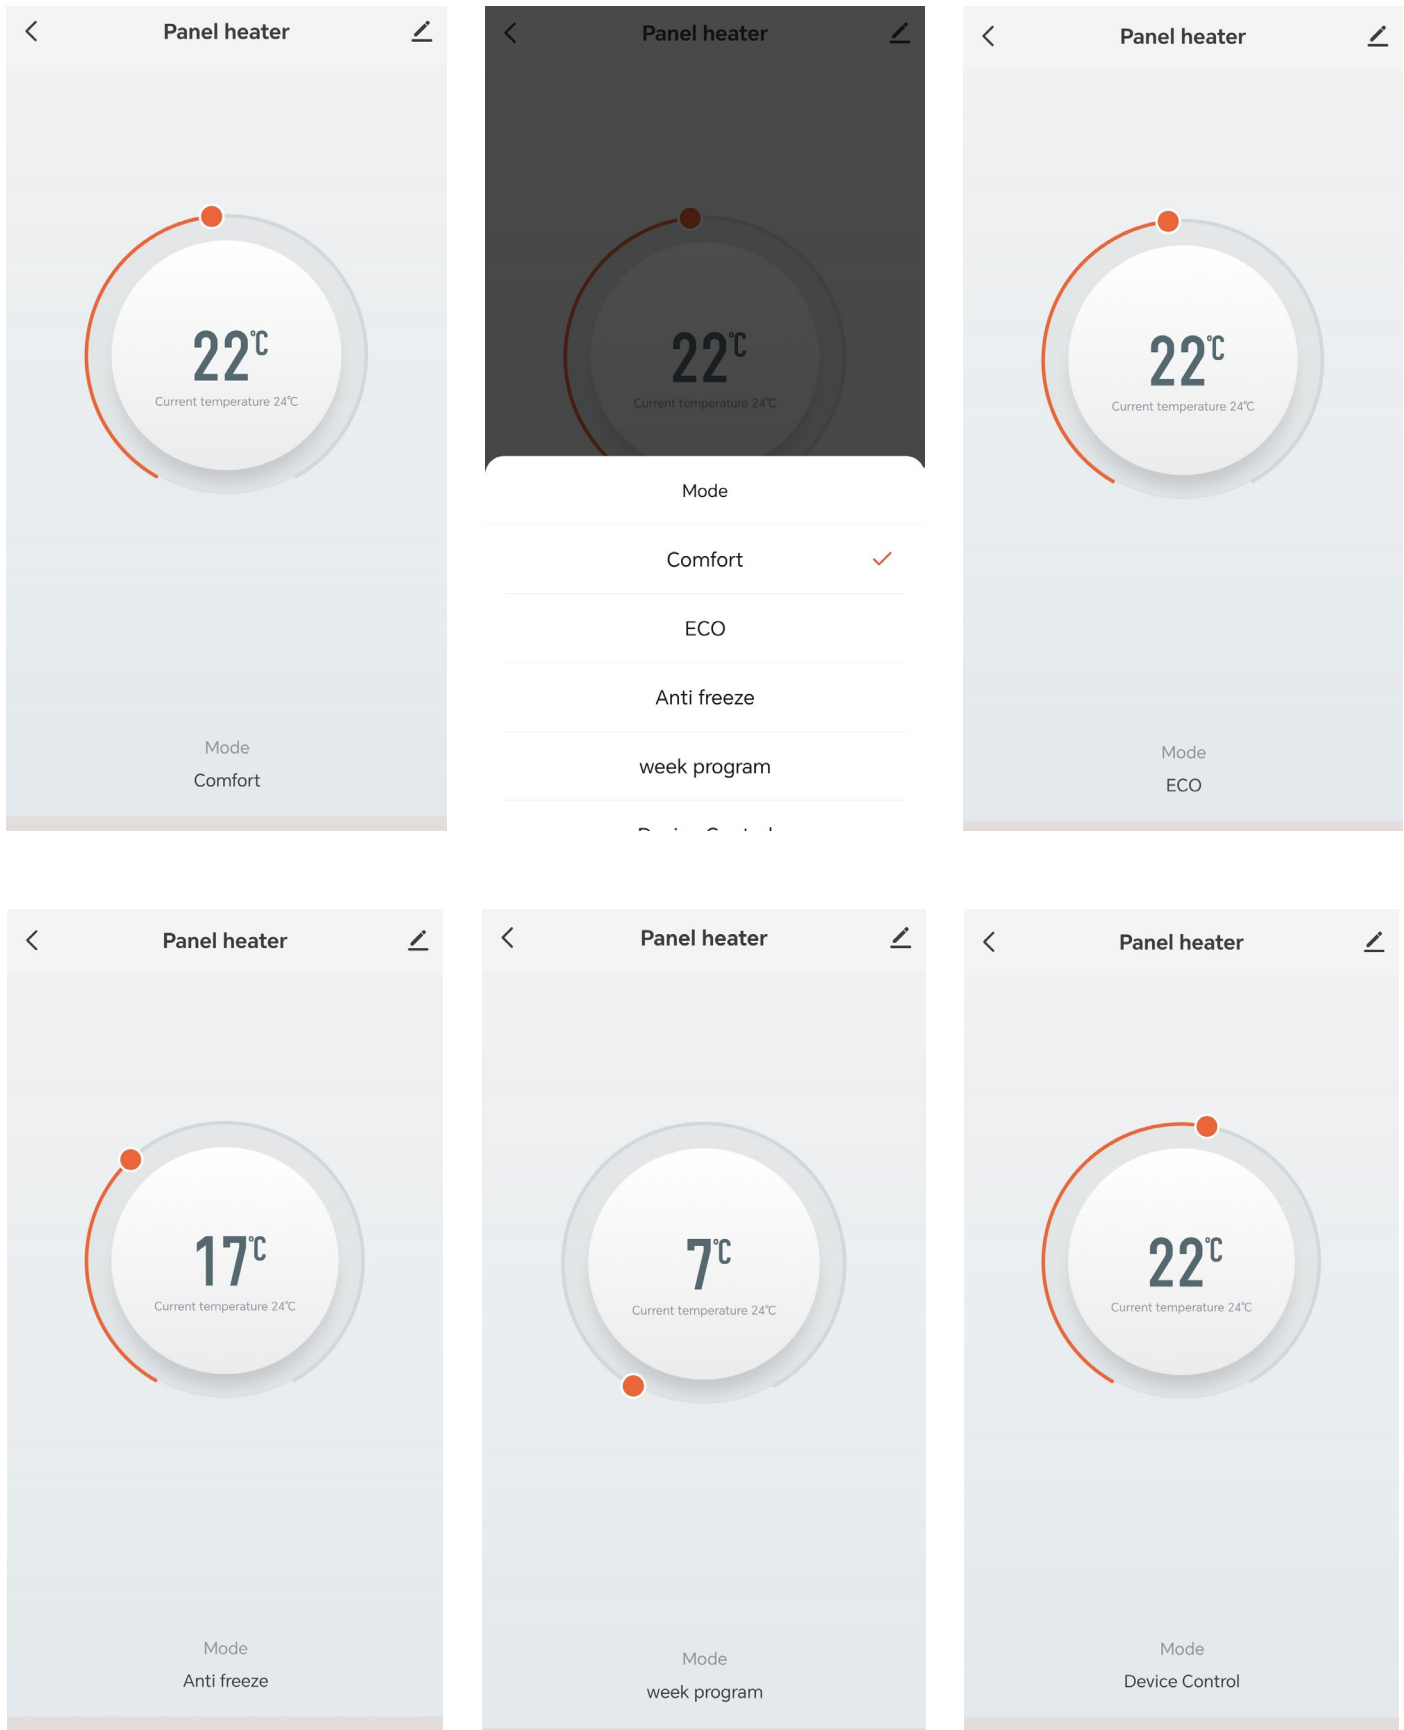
Panel heater

22℃
Current temperature 24℃

Mode
Comfort

Panel heater

22℃
Current temperature 24℃

Mode

Comfort

ECO

Anti freeze

week program

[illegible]

Panel heater

22℃
Current temperature 24℃

Mode
ECO

Panel heater

17℃
Current temperature 24℃

Mode
Anti freeze

Panel heater

7℃
Current temperature 24℃

Mode
week program

Panel heater

22℃
Current temperature 24℃

Mode
Device Control